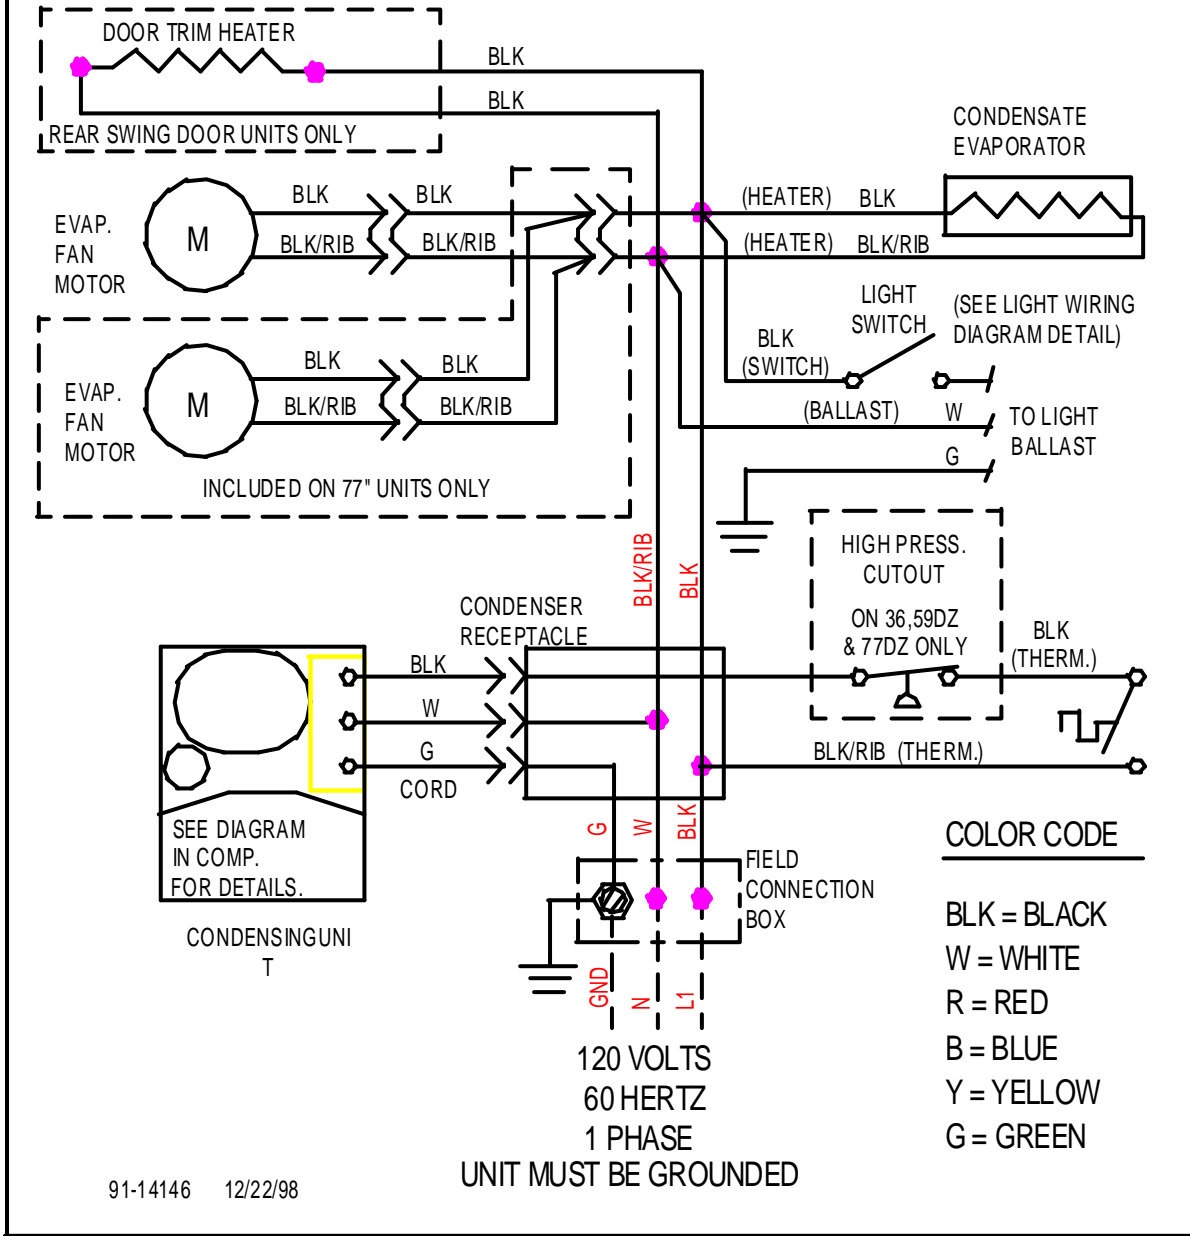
DOOR TRIM HEATER

BLK

BLK

REAR SWING DOOR UNITS ONLY

CONDENSATE EVAPORATOR

EVAP. FAN MOTOR

M

BLK

BLK

BLK/RIB

BLK/RIB

(HEATER) BLK

(HEATER) BLK/RIB

LIGHT SWITCH

(SEE LIGHT WIRING DIAGRAM DETAIL)

BLK (SWITCH)

EVAP. FAN MOTOR

M

BLK

BLK

BLK/RIB

BLK/RIB

(BALLAST) W

TO LIGHT BALLAST

G

INCLUDED ON 77" UNITS ONLY

BLK/RIB

BLK

HIGH PRESS. CUTOUT

ON 36,59DZ & 77DZ ONLY

CONDENSER RECEPTACLE

BLK (THERM.)

BLK

W

G

CORD

BLK/RIB (THERM.)

SEE DIAGRAM IN COMP. FOR DETAILS.

CONDENSINGUNI T

G W BLK

FIELD CONNECTION BOX

COLOR CODE

BLK = BLACK
W = WHITE
R = RED
B = BLUE
Y = YELLOW
G = GREEN

GND N L1

120 VOLTS
60 HERTZ
1 PHASE
UNIT MUST BE GROUNDED

91-14146 12/22/98